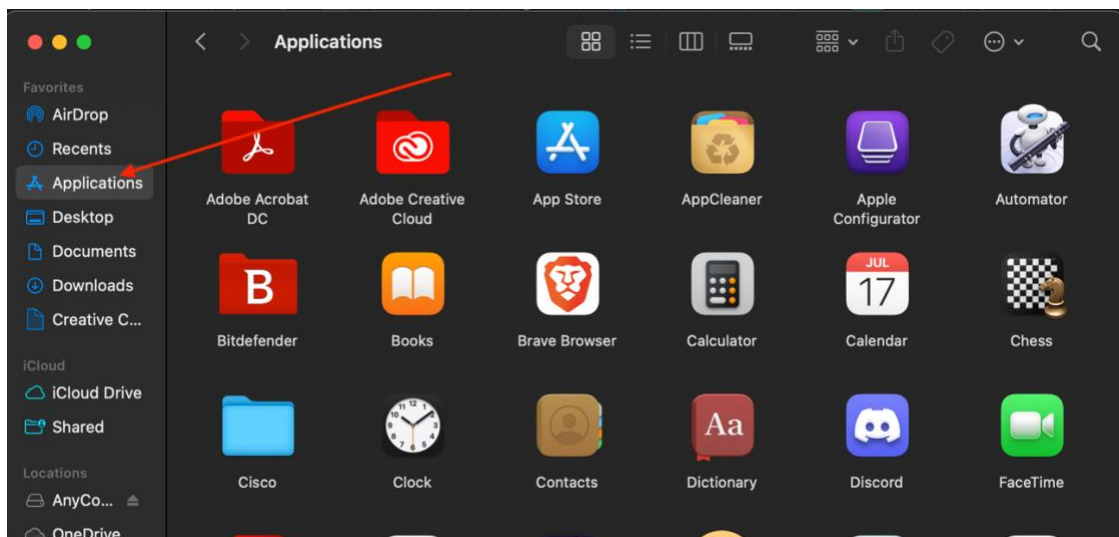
Applications

Favorites
AirDrop
Recents
Applications
Desktop
Documents
Downloads
Creative C...

iCloud
iCloud Drive
Shared

Locations
AnyCo...
OneDrive

Adobe Acrobat DC
Adobe Creative Cloud
App Store
AppCleaner
Apple Configurator
Automator

B
Bitdefender
Books
Brave Browser
Calculator
JUL 17
Calendar
Chess

Cisco
Clock
Contacts
Aa
Dictionary
Discord
FaceTime